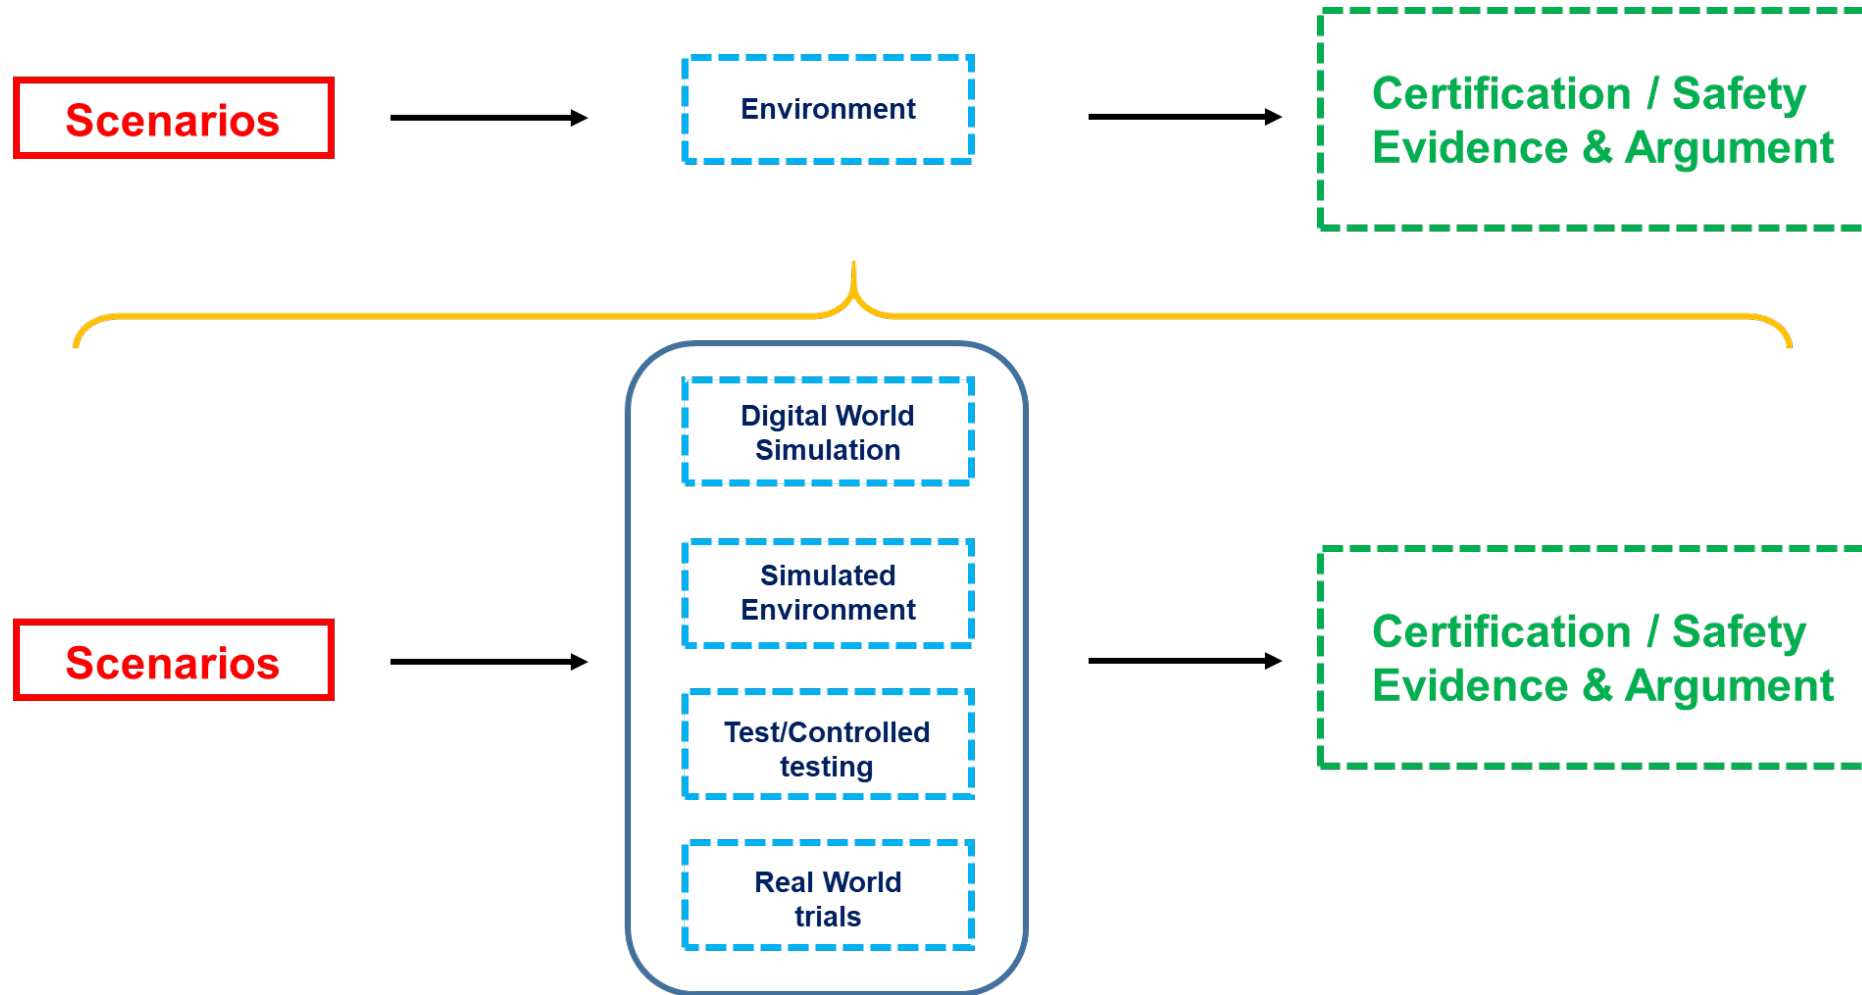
Scenarios

Environment

Certification / Safety Evidence & Argument

Scenarios

Digital World Simulation

Simulated Environment

Test/Controlled testing

Real World trials

Certification / Safety Evidence & Argument